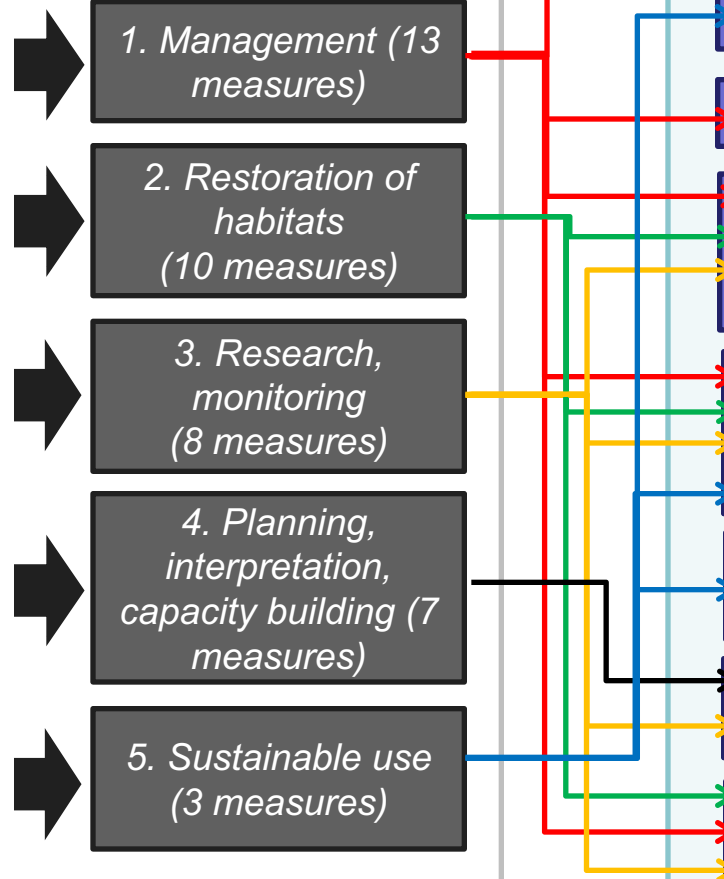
1. Management (13 measures)

2. Restoration of habitats (10 measures)

3. Research, monitoring (8 measures)

4. Planning, interpretation, capacity building (7 measures)

5. Sustainable use (3 measures)